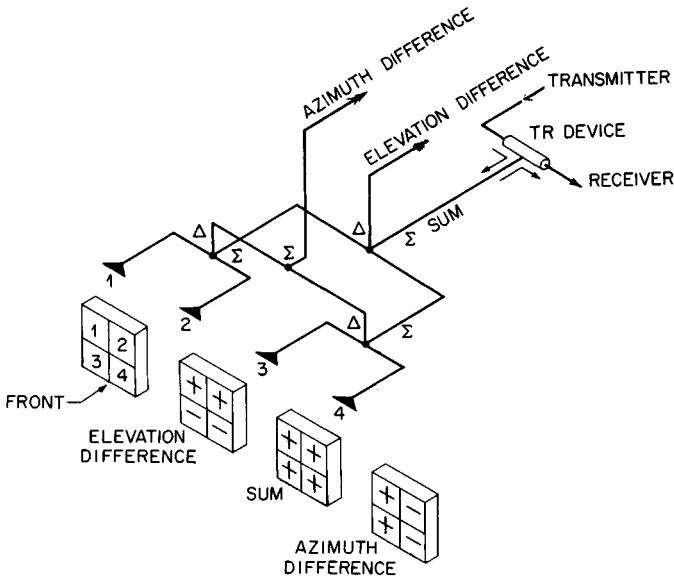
AZIMUTH DIFFERENCE

ELEVATION DIFFERENCE

TRANSMITTER

TR DEVICE

RECEIVER

$\Delta$

$\Sigma$

$\Sigma$

$\Delta$

$\Sigma$ SUM

$\Delta$

$\Sigma$

1

2

3

4

| 1 | 2 |
|---|---|
| 3 | 4 |

FRONT

| + | + |
|---|---|
| − | − |

ELEVATION DIFFERENCE

| + | + |
|---|---|
| + | + |

SUM

| + | − |
|---|---|
| + | − |

AZIMUTH DIFFERENCE